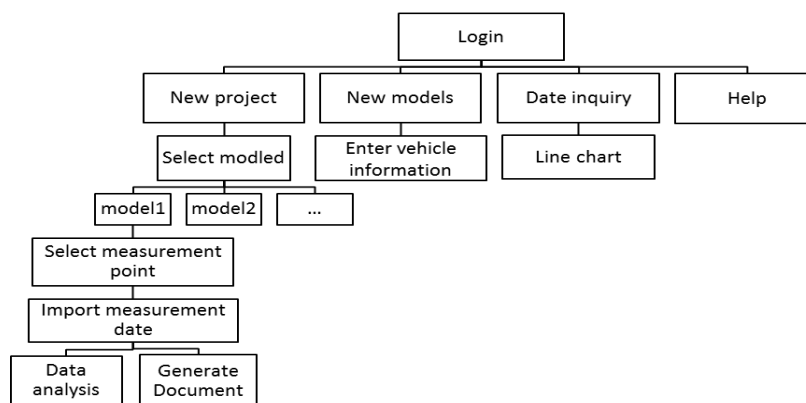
Login

New project
New models
Date inquiry
Help

Select modled
Enter vehicle information
Line chart

model1
model2
...

Select measurement point

Import measurement date

Data analysis
Generate Document